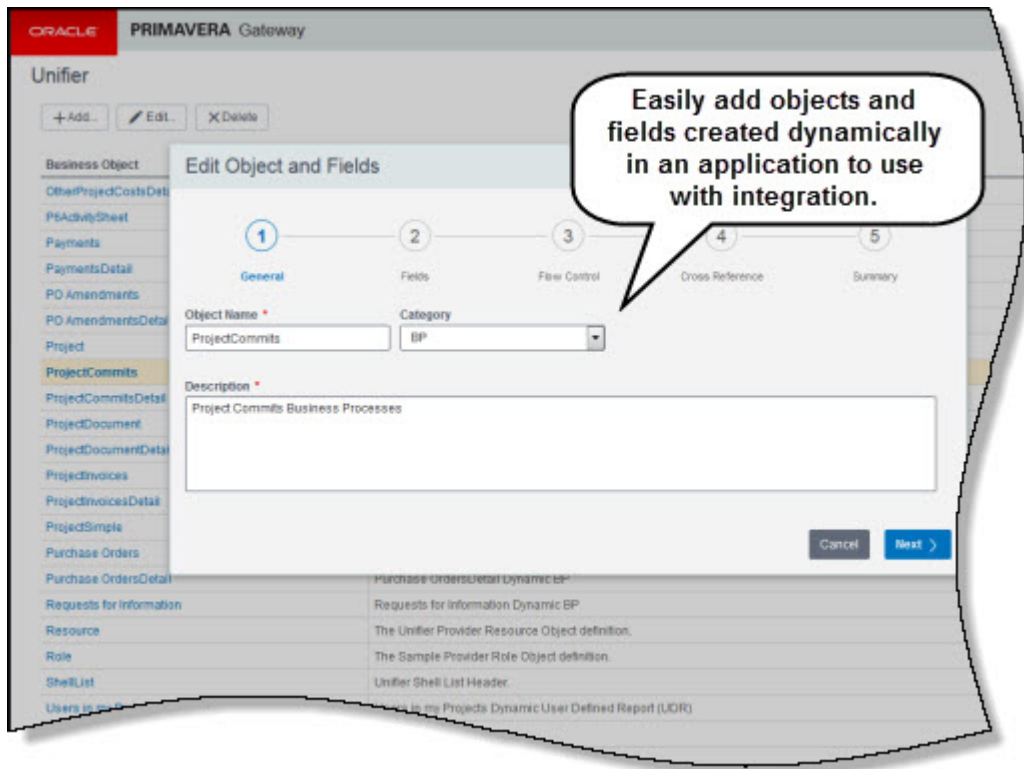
ORACLE PRIMAVERA Gateway

Unifier

+Add... Edit... Delete

Business Object

OtherProjectCostsDeta
P6ActivitySheet
Payments
PaymentsDetail
PO Amendments
PO AmendmentsDeta
Project
ProjectCommits
ProjectCommitsDetail
ProjectDocument
ProjectDocumentDetai
ProjectInvoices
ProjectInvoicesDetail
ProjectSimple
Purchase Orders
Purchase OrdersDetail
Requests for Information
Resource
Role
ShellList
Users in my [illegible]

Purchase OrdersDetail Dynamic BP
Requests for Information Dynamic BP
The Unifier Provider Resource Object definition.
The Sample Provider Role Object definition.
Unifier Shell List Header.
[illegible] in my Projects Dynamic User Defined Report (UDR)

Edit Object and Fields

1 General
2 Fields
3 Flow Control
4 Cross Reference
5 Summary

Object Name *
ProjectCommits

Category
BP

Description *
Project Commits Business Processes

Cancel
Next

Easily add objects and fields created dynamically in an application to use with integration.